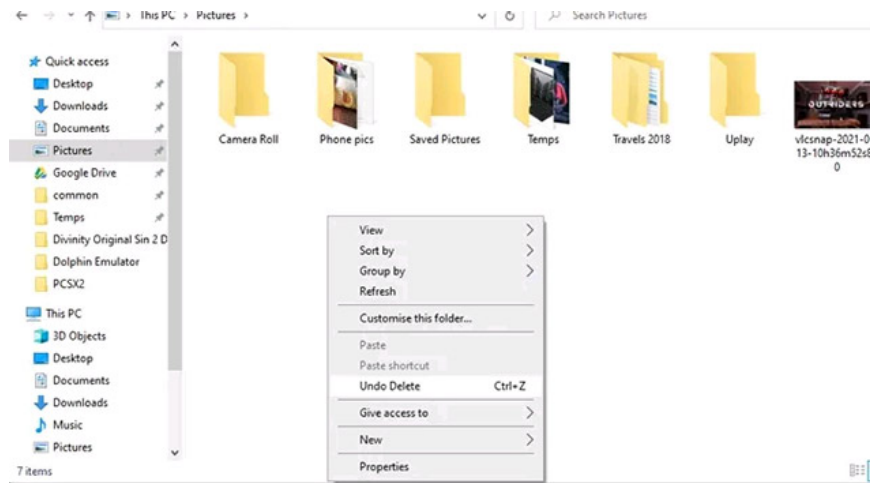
This PC > Pictures >

Search Pictures

Quick access
Desktop
Downloads
Documents
Pictures
Google Drive
common
Temps
Divinity Original Sin 2 D
Dolphin Emulator
PCSX2
This PC
3D Objects
Desktop
Documents
Downloads
Music
Pictures
7 items

Camera Roll
Phone pics
Saved Pictures
Temps
Travels 2018
Uplay
vlcsnap-2021-0 13-10h36m52s8 0

OUTRIDERS

View
Sort by
Group by
Refresh
Customise this folder...
Paste
Paste shortcut
Undo Delete Ctrl+Z
Give access to
New
Properties